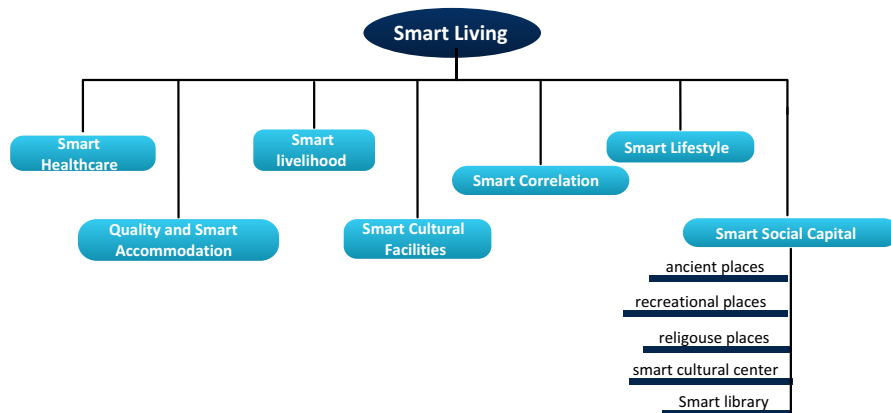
Smart Living

Smart Healthcare

Quality and Smart Accommodation

Smart livelihood

Smart Cultural Facilities

Smart Correlation

Smart Lifestyle

Smart Social Capital

ancient places

recreational places

religouse places

smart cultural center

Smart library